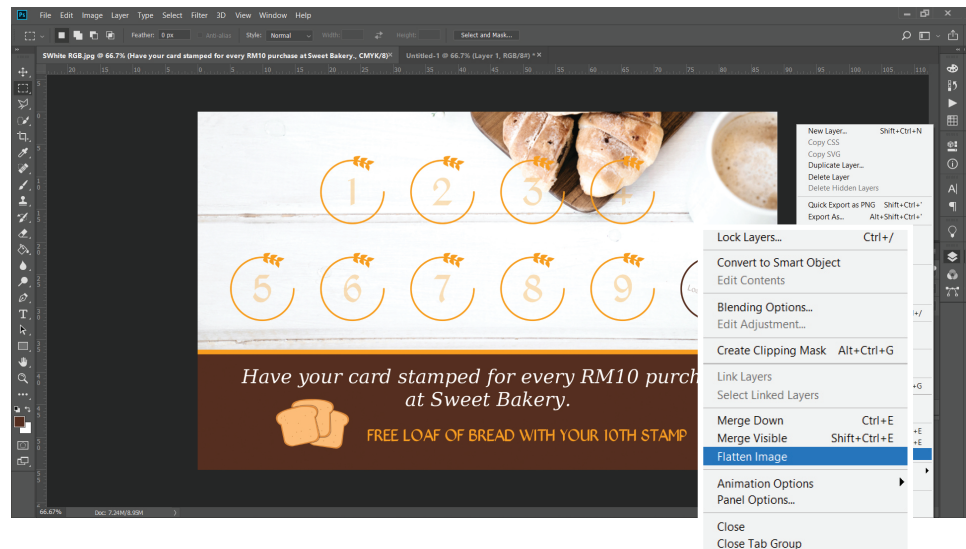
Ps File Edit Image Layer Type Select Filter 3D View Window Help

Feather: 0 px Anti-alias Style: Normal Width: Height: Select and Mask...

SWhite RGB.jpg @ 66.7% (Have your card stamped for every RM10 purchase at Sweet Bakery., CMYK/8) × Untitled-1 @ 66.7% (Layer 1, RGB/8#) * ×

1 2 3 4
5 6 7 8 9

Have your card stamped for every RM10 purch at Sweet Bakery.

FREE LOAF OF BREAD WITH YOUR 10TH STAMP

New Layer... Shift+Ctrl+N
Copy CSS
Copy SVG
Duplicate Layer...
Delete Layer
Delete Hidden Layers
Quick Export as PNG Shift+Ctrl+'
Export As... Alt+Shift+Ctrl+'

Lock Layers... Ctrl+/
Convert to Smart Object
Edit Contents
Blending Options...
Edit Adjustment...
Create Clipping Mask Alt+Ctrl+G
Link Layers
Select Linked Layers
Merge Down Ctrl+E
Merge Visible Shift+Ctrl+E
Flatten Image
Animation Options
Panel Options...
Close
Close Tab Group

66.67% Doc: 7.24M/8.99M